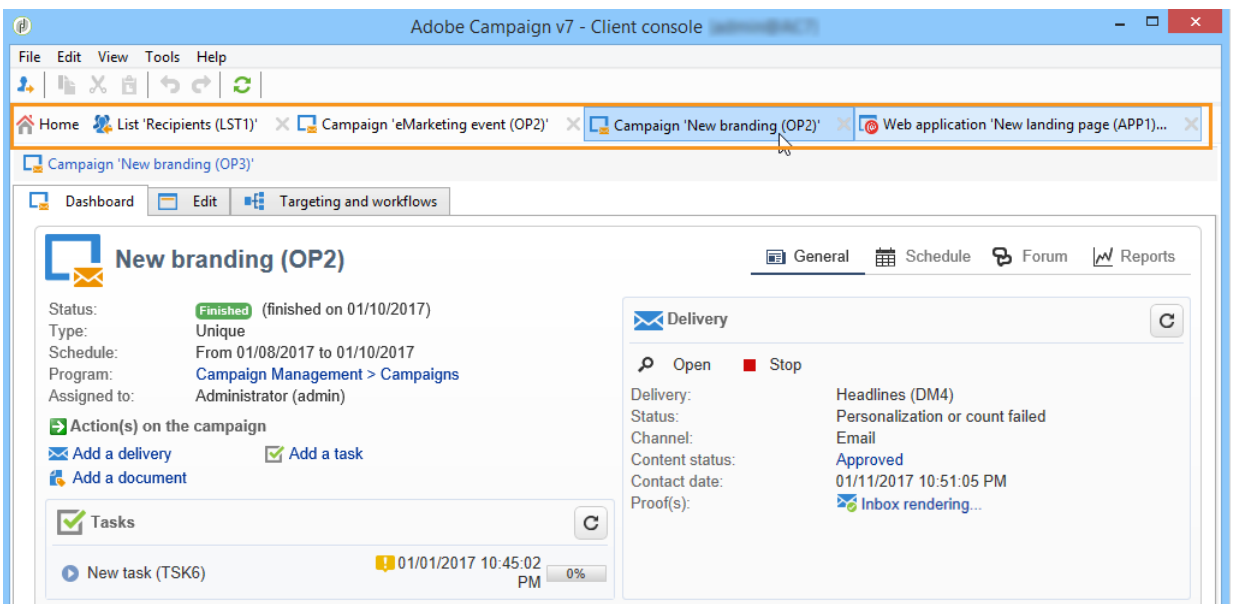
Adobe Campaign v7 - Client console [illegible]

File Edit View Tools Help

Home List 'Recipients (LST1)' Campaign 'eMarketing event (OP2)' Campaign 'New branding (OP2)' Web application 'New landing page (APP1)...

Campaign 'New branding (OP3)'

Dashboard Edit Targeting and workflows

New branding (OP2)

General Schedule Forum Reports

Status: Finished (finished on 01/10/2017)
Type: Unique
Schedule: From 01/08/2017 to 01/10/2017
Program: Campaign Management > Campaigns
Assigned to: Administrator (admin)

Action(s) on the campaign
Add a delivery Add a task
Add a document

Tasks

New task (TSK6) 01/01/2017 10:45:02 PM 0%

Delivery

Open Stop

Delivery: Headlines (DM4)
Status: Personalization or count failed
Channel: Email
Content status: Approved
Contact date: 01/11/2017 10:51:05 PM
Proof(s): Inbox rendering...